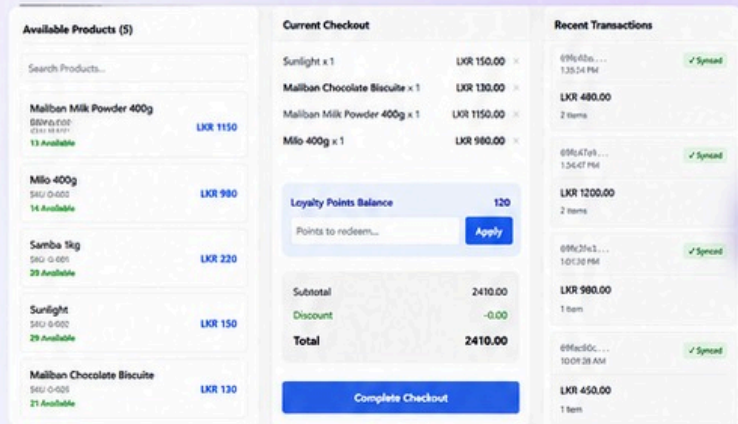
Available Products (5)

Search Products...

Maliban Milk Powder 400g
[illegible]
13 Available
LKR 1150

Milo 400g
SKU-0-003
14 Available
LKR 980

Samba 1kg
SKU-0-001
20 Available
LKR 220

Sunlight
SKU-0-002
29 Available
LKR 150

Maliban Chocolate Biscuite
SKU-0-005
21 Available
LKR 130

Current Checkout

Sunlight x 1 LKR 150.00 ×
Maliban Chocolate Biscuite x 1 LKR 130.00 ×
Maliban Milk Powder 400g x 1 LKR 1150.00 ×
Milo 400g x 1 LKR 980.00 ×

Loyalty Points Balance 120
Points to redeem...
Apply

Subtotal 2410.00
Discount -0.00
Total 2410.00

Complete Checkout

Recent Transactions

69fc40a... ✓ Synced
1:35:24 PM
LKR 480.00
2 items

69fc47e9... ✓ Synced
1:34:47 PM
LKR 1200.00
2 items

69fc2fa1... ✓ Synced
1:01:38 PM
LKR 980.00
1 item

69fac60c... ✓ Synced
10:09:28 AM
LKR 450.00
1 item